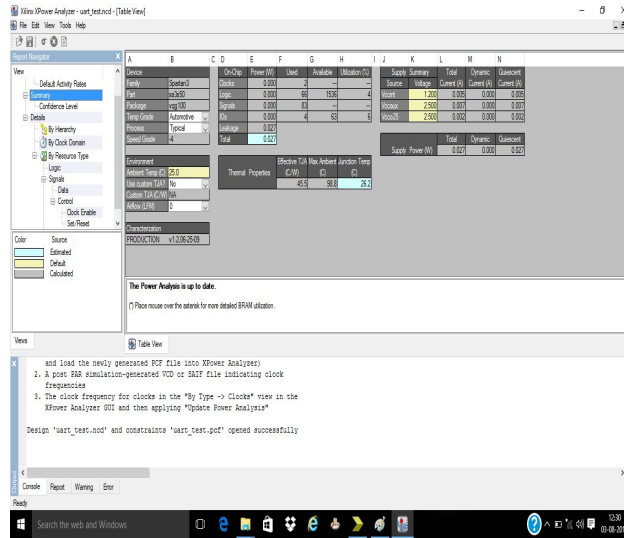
Xilinx XPower Analyzer - uart_test.ncd - [Table View]

File Edit View Tools Help

Report Navigator

View
Default Activity Rates
Summary
Confidence Level
Details
By Hierarchy
By Clock Domain
By Resource Type
Logic
Signals
Data
Control
Clock Enable
Set/Reset

| Color | Source |
|---|---|
| | Estimated |
| | Default |
| | Calculated |

Views

| A | B |
|---|---|
| Device | |
| Family | Spartan3 |
| Part | xa3s50 |
| Package | vqg100 |
| Temp Grade | Automotive |
| Process | Typical |
| Speed Grade | -4 |

| On-Chip | Power (W) | Used | Available | Utilization (%) |
|---|---|---|---|---|
| Clocks | 0.000 | 2 | --- | --- |
| Logic | 0.000 | 66 | 1536 | 4 |
| Signals | 0.000 | 83 | --- | --- |
| IOs | 0.000 | 4 | 63 | 6 |
| Leakage | 0.027 | | | |
| Total | 0.027 | | | |

| Supply Source | Summary Voltage | Total Current (A) | Dynamic Current (A) | Quiescent Current (A) |
|---|---|---|---|---|
| Vccint | 1.200 | 0.005 | 0.000 | 0.005 |
| Vccaux | 2.500 | 0.007 | 0.000 | 0.007 |
| Vcco25 | 2.500 | 0.002 | 0.000 | 0.002 |

| | Total | Dynamic | Quiescent |
|---|---|---|---|
| Supply Power (W) | 0.027 | 0.000 | 0.027 |

| Environment | |
|---|---|
| Ambient Temp (C) | 25.0 |
| Use custom TJA? | No |
| Custom TJA (C/W) | NA |
| Airflow (LFM) | 0 |

| | Effective TJA (C/W) | Max Ambient (C) | Junction Temp (C) |
|---|---|---|---|
| Thermal Properties | 45.9 | 98.8 | 26.2 |

Characterization
PRODUCTION v1.2,06-23-09

The Power Analysis is up to date.

(*) Place mouse over the asterisk for more detailed BRAM utilization.

Table View

and load the newly generated PCF file into XPower Analyzer)
2. A post PAR simulation-generated VCD or SAIF file indicating clock frequencies
3. The clock frequency for clocks in the "By Type -> Clocks" view in the XPower Analyzer GUI and then applying "Update Power Analysis"

Design 'uart_test.ncd' and constraints 'uart_test.pcf' opened successfully

Console Report Warning Error

Ready

Search the web and Windows

12:30
03-08-201